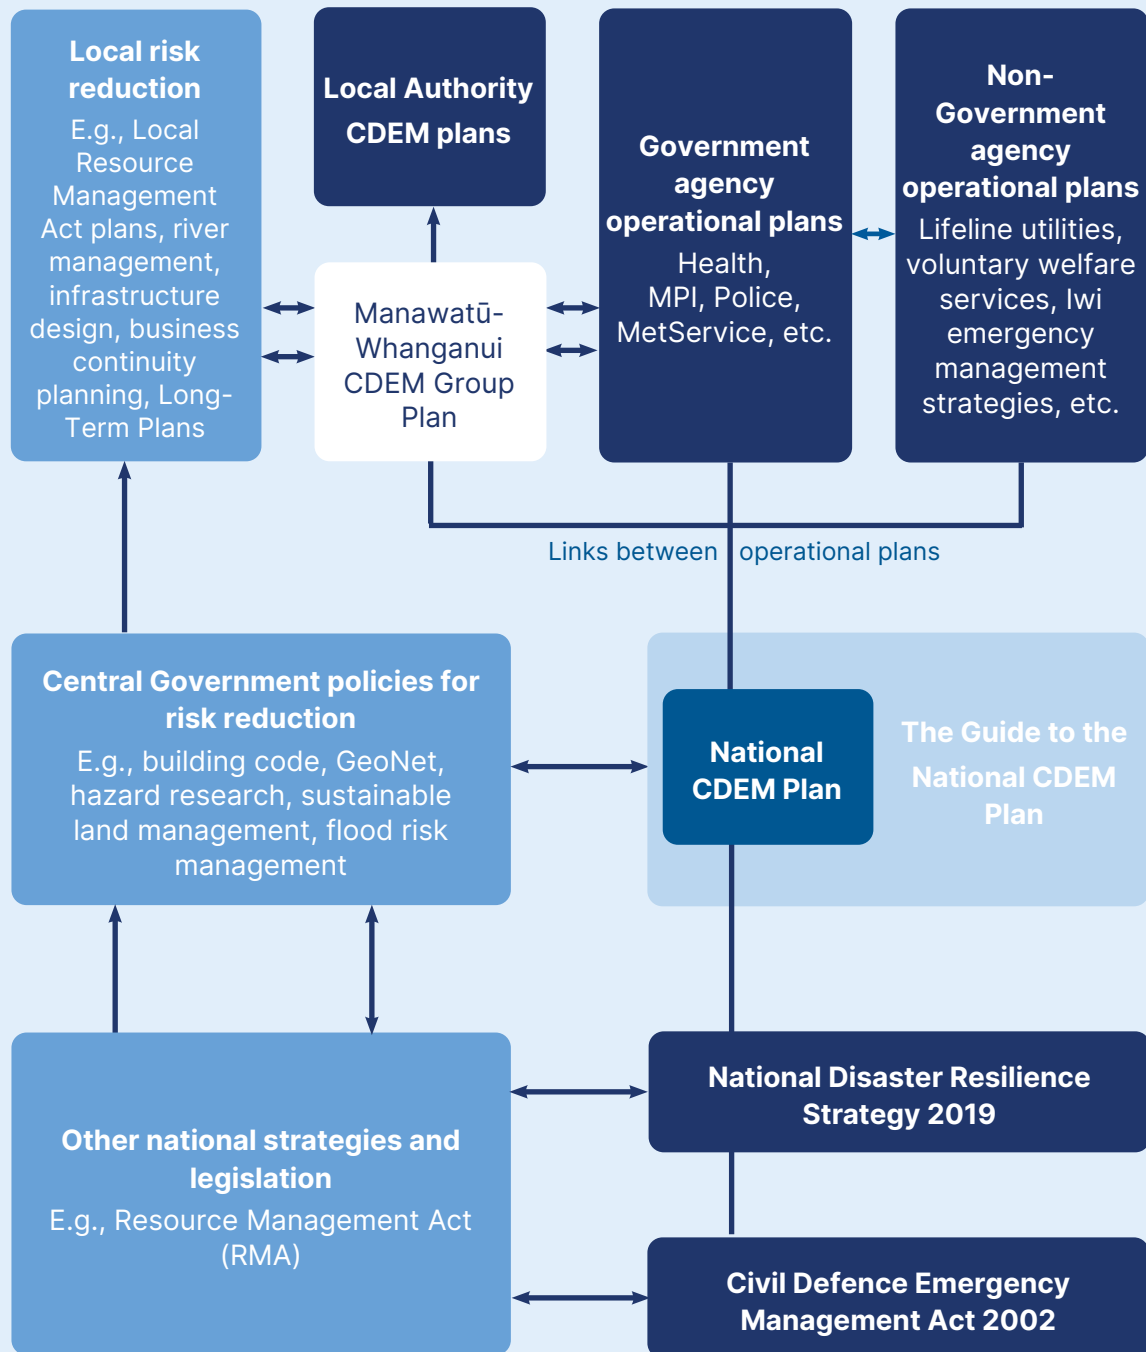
**Local risk reduction**
E.g., Local Resource Management Act plans, river management, infrastructure design, business continuity planning, Long-Term Plans

**Local Authority CDEM plans**

Manawatū-Whanganui CDEM Group Plan

**Government agency operational plans**
Health, MPI, Police, MetService, etc.

**Non-Government agency operational plans**
Lifeline utilities, voluntary welfare services, Iwi emergency management strategies, etc.

Links between operational plans

**Central Government policies for risk reduction**
E.g., building code, GeoNet, hazard research, sustainable land management, flood risk management

**National CDEM Plan**

The Guide to the National CDEM Plan

**Other national strategies and legislation**
E.g., Resource Management Act (RMA)

**National Disaster Resilience Strategy 2019**

**Civil Defence Emergency Management Act 2002**